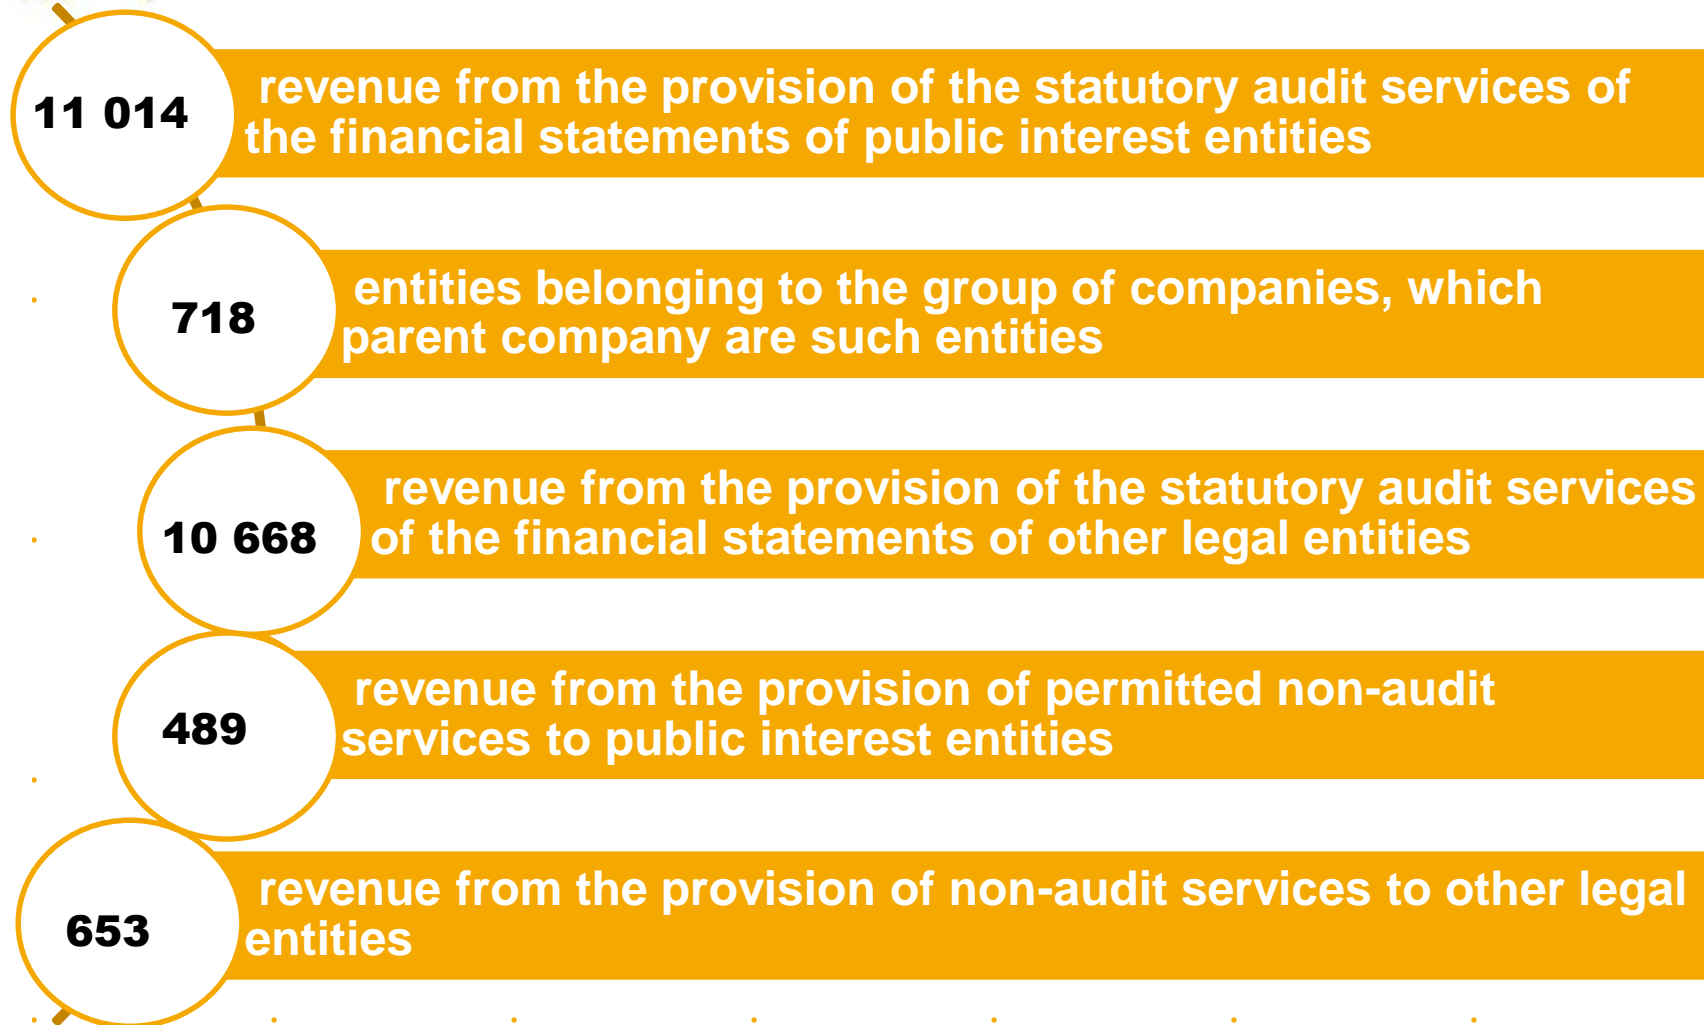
11 014

revenue from the provision of the statutory audit services of the financial statements of public interest entities

718

entities belonging to the group of companies, which parent company are such entities

10 668

revenue from the provision of the statutory audit services of the financial statements of other legal entities

489

revenue from the provision of permitted non-audit services to public interest entities

653

revenue from the provision of non-audit services to other legal entities